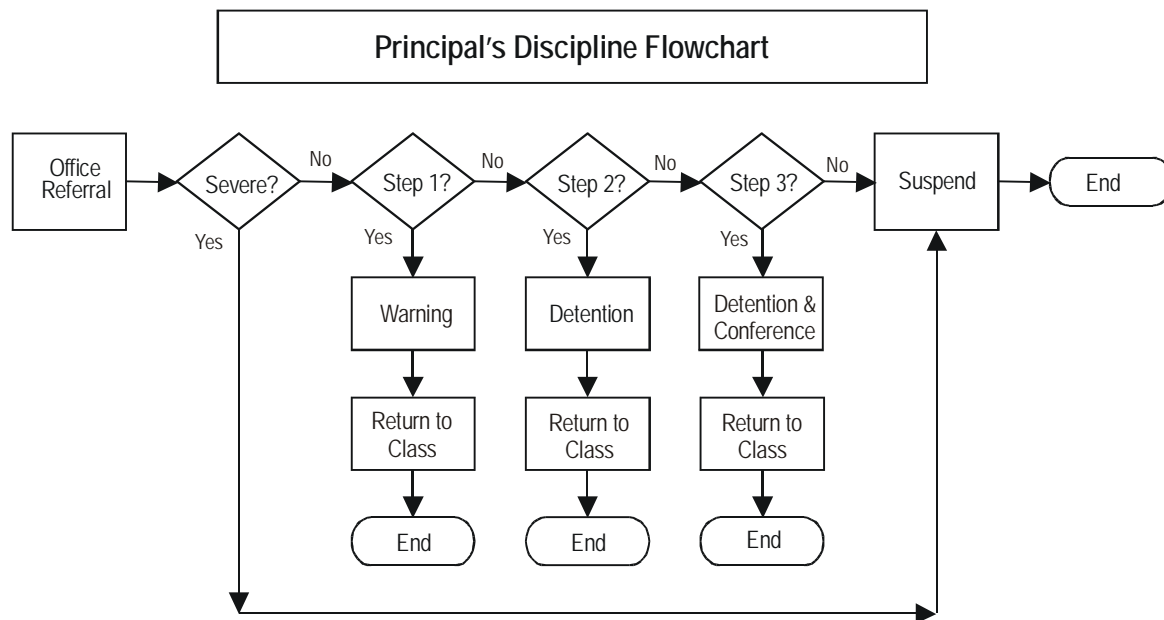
Principal's Discipline Flowchart

Office Referral

Severe?

Yes

No

Step 1?

Yes

Warning

Return to Class

End

No

Step 2?

Yes

Detention

Return to Class

End

No

Step 3?

Yes

Detention & Conference

Return to Class

End

No

Suspend

End